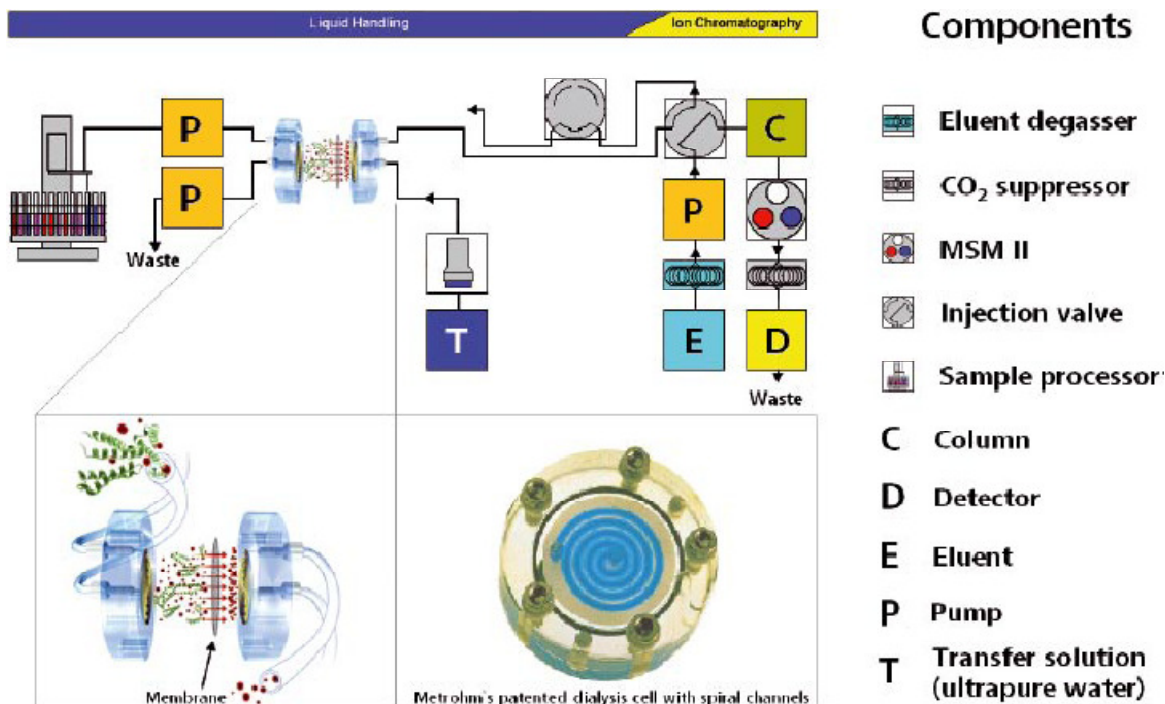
Liquid Handling

Ion Chromatography

Components

P

P

Waste

C

P

E

D

Waste

T

Eluent degasser

$CO_2$ suppressor

MSM II

Injection valve

Sample processor

C Column

D Detector

E Eluent

P Pump

T Transfer solution (ultrapure water)

Membrane

Metrohm's patented dialysis cell with spiral channels